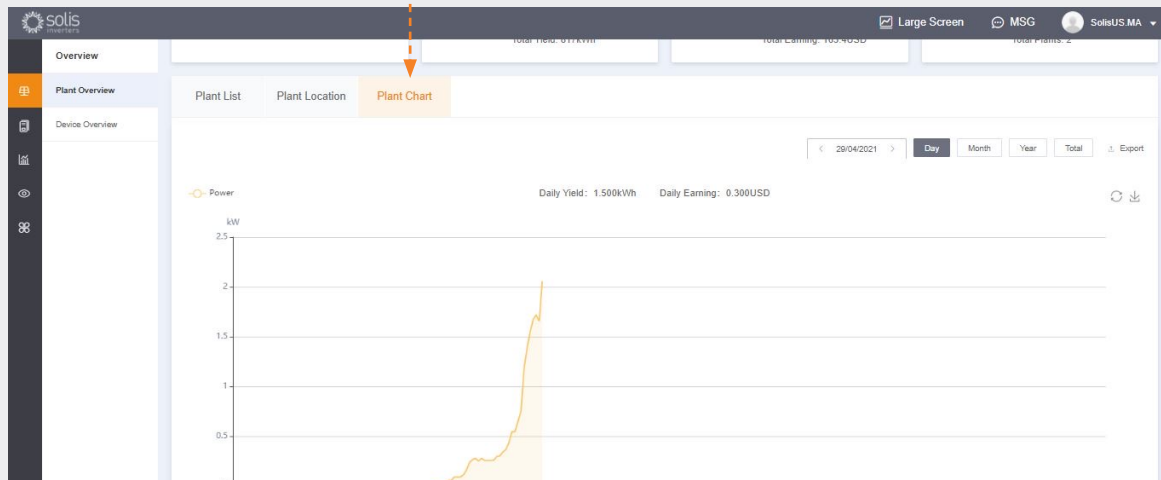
solis inverters

Large Screen MSG SolisUS.MA

Overview

Plant Overview

Device Overview

Total Yield: 81 kWh

Total Earning: 103.40USD

Total Plants: 2

Plant List Plant Location Plant Chart

< 29/04/2021 > Day Month Year Total Export

Power

Daily Yield: 1.500kWh Daily Earning: 0.300USD

kW

2.5

2

1.5

1

0.5